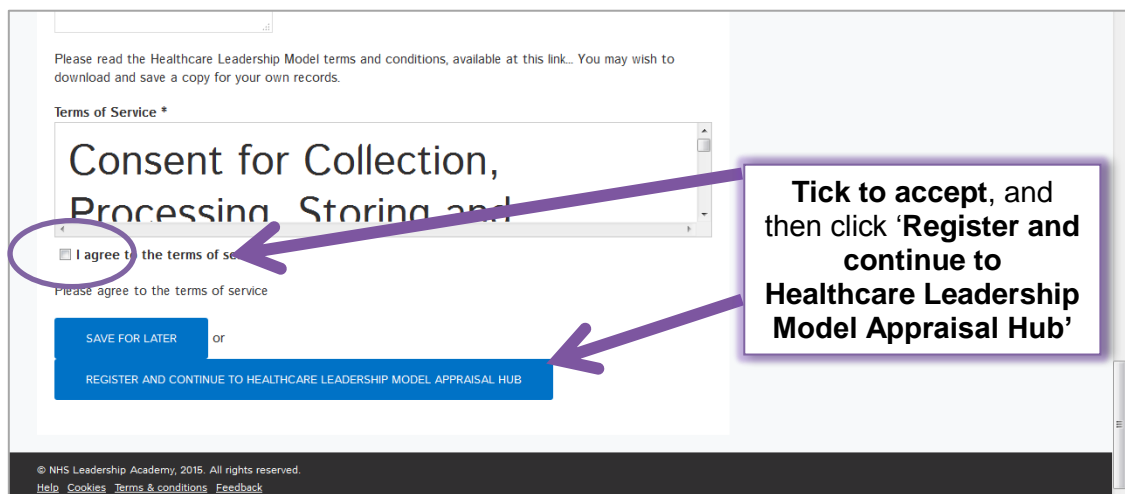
Please read the Healthcare Leadership Model terms and conditions, available at this link... You may wish to download and save a copy for your own records.

Terms of Service *

Consent for Collection, Processing, Storing and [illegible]

I agree to the terms of se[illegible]

Please agree to the terms of service

SAVE FOR LATER or

REGISTER AND CONTINUE TO HEALTHCARE LEADERSHIP MODEL APPRAISAL HUB

**Tick to accept**, and then click '**Register and continue to Healthcare Leadership Model Appraisal Hub'**

© NHS Leadership Academy, 2015. All rights reserved.

Help Cookies Terms & conditions Feedback